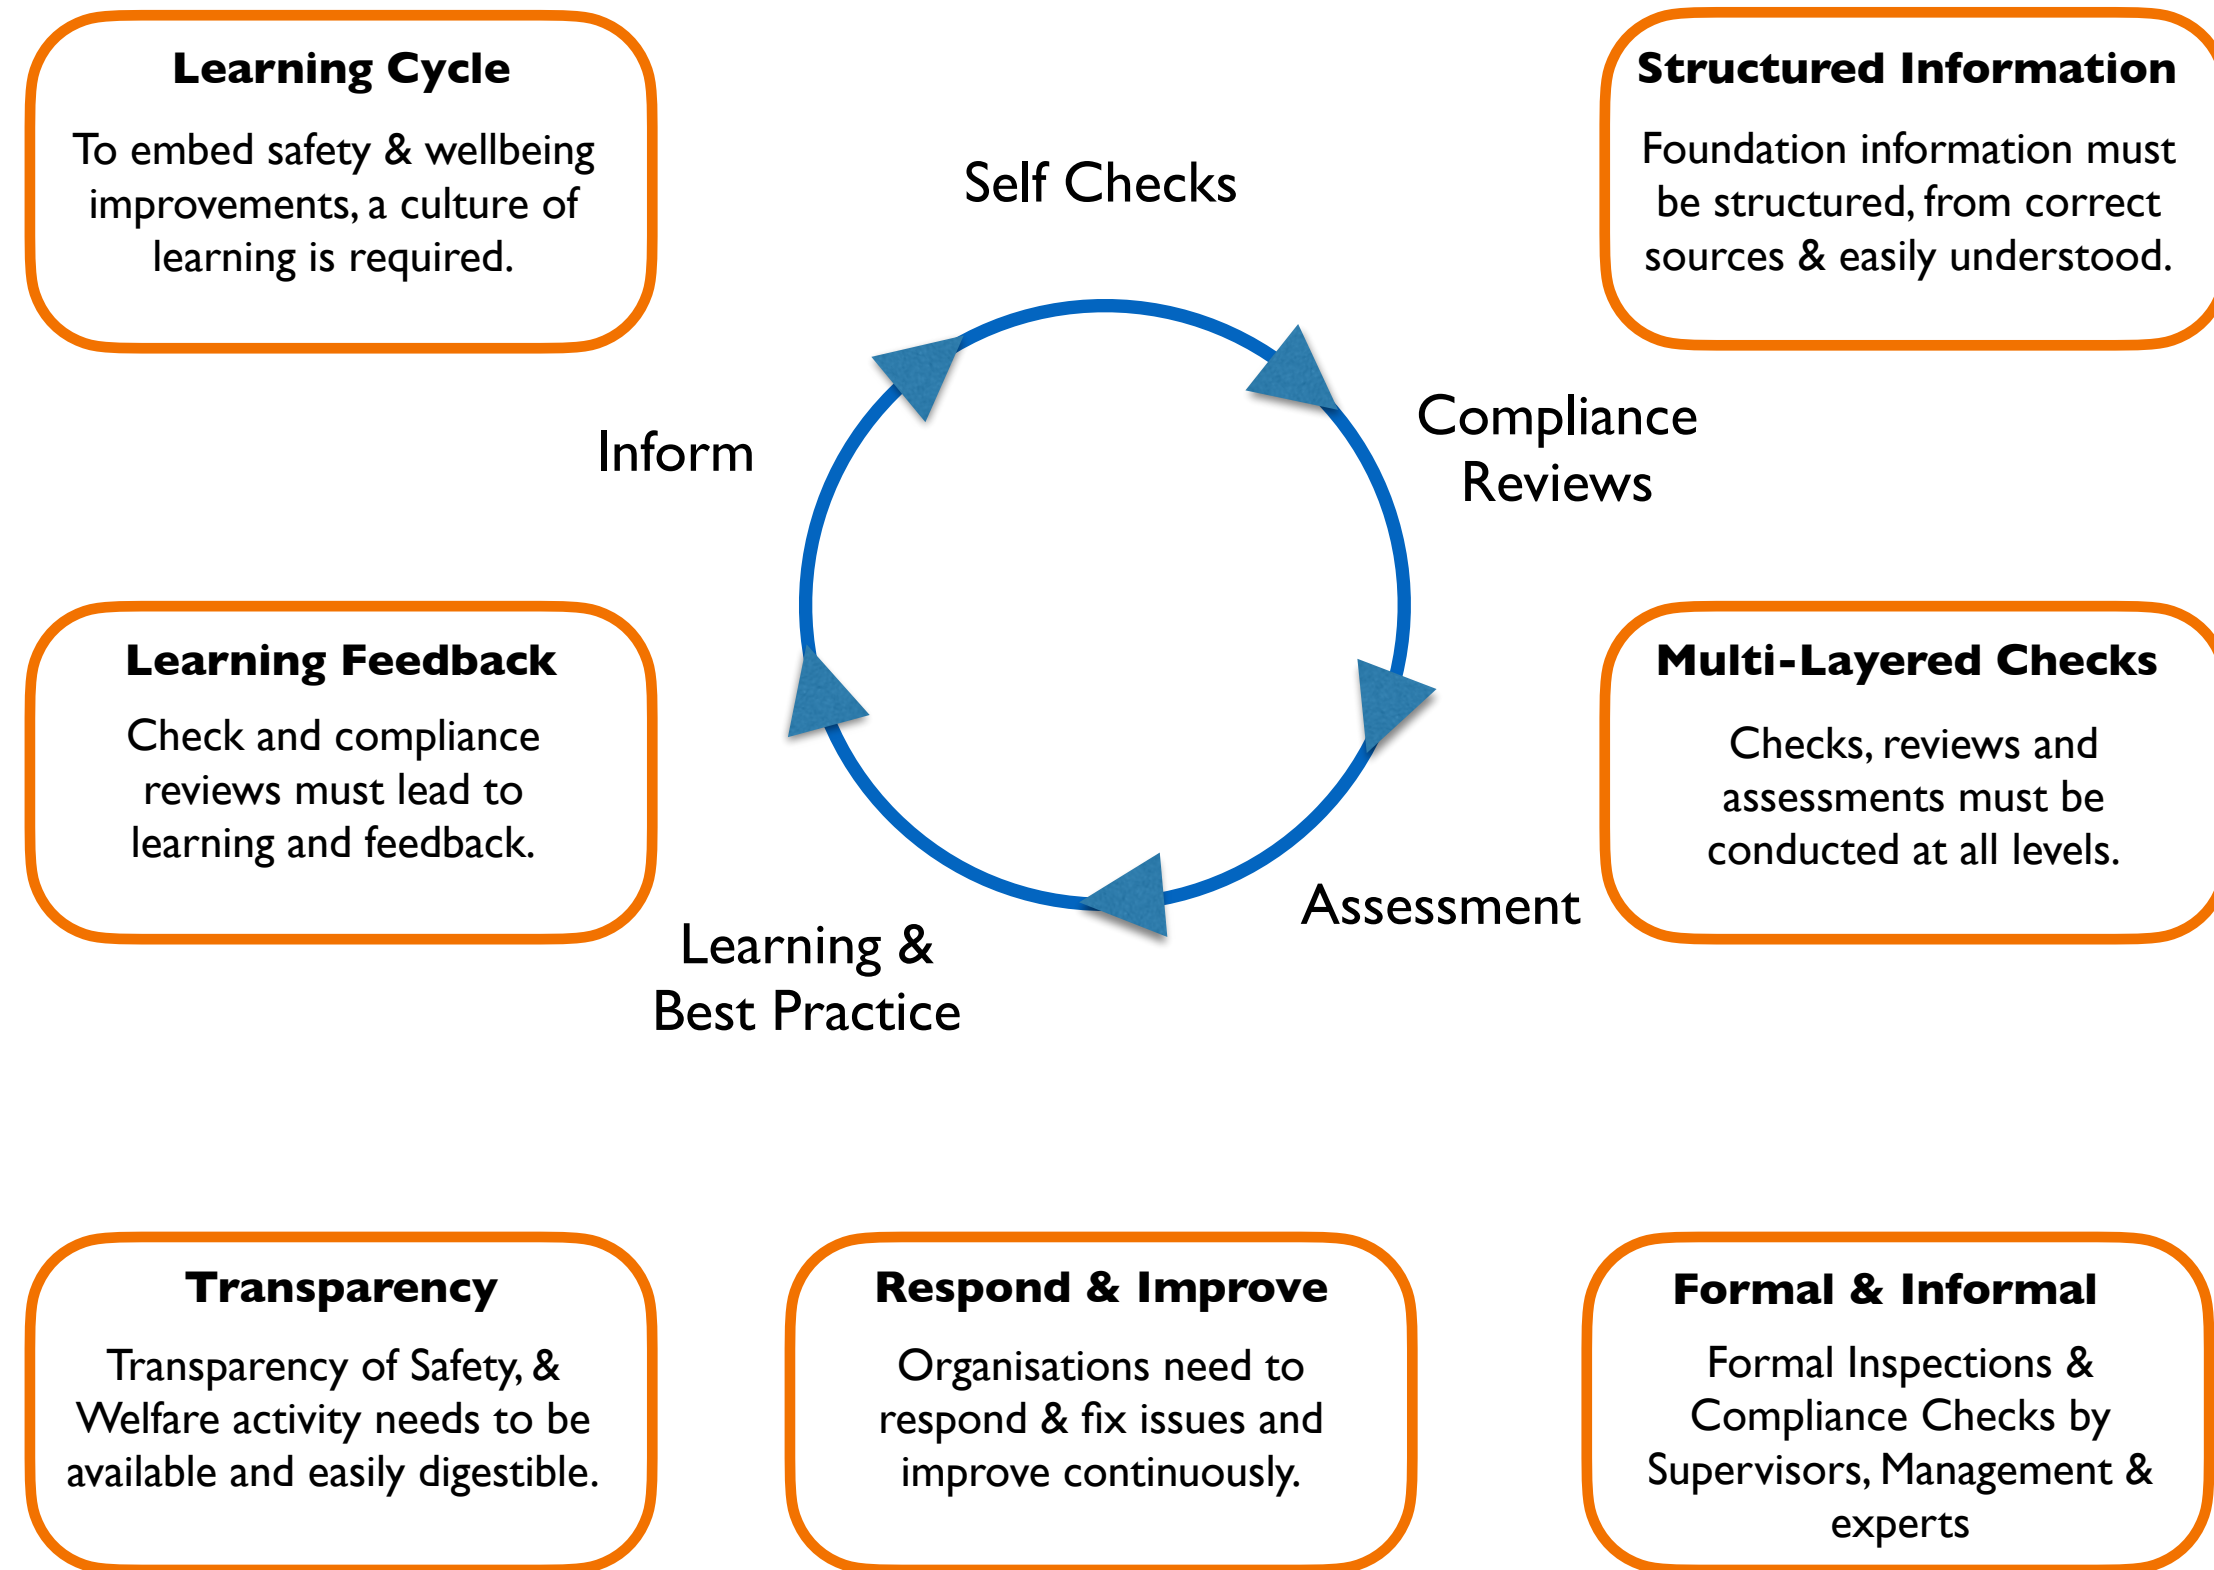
Learning Cycle

To embed safety & wellbeing improvements, a culture of learning is required.

Structured Information

Foundation information must be structured, from correct sources & easily understood.

Self Checks

Inform

Compliance Reviews

Learning Feedback

Check and compliance reviews must lead to learning and feedback.

Multi-Layered Checks

Checks, reviews and assessments must be conducted at all levels.

Assessment

Learning & Best Practice

Transparency

Transparency of Safety, & Welfare activity needs to be available and easily digestible.

Respond & Improve

Organisations need to respond & fix issues and improve continuously.

Formal & Informal

Formal Inspections & Compliance Checks by Supervisors, Management & experts